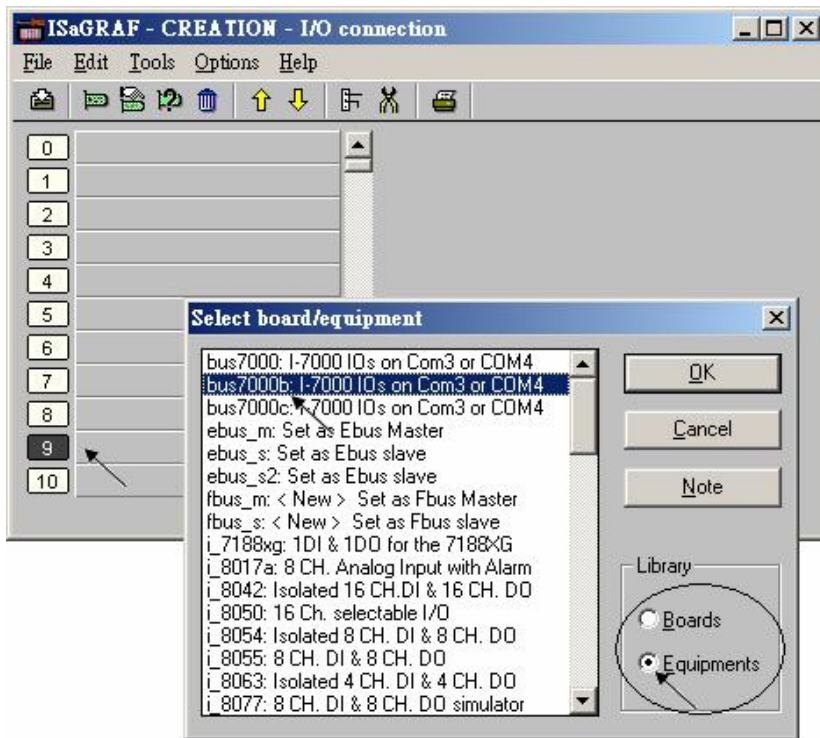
ISaGRAF - CREATION - I/O connection

File Edit Tools Options Help

0
1
2
3
4
5
6
7
8
9
10

Select board/equipment

bus7000: I-7000 IOs on Com3 or COM4
bus7000b: I-7000 IOs on Com3 or COM4
bus7000c: I-7000 IOs on Com3 or COM4
ebus_m: Set as Ebus Master
ebus_s: Set as Ebus slave
ebus_s2: Set as Ebus slave
fbus_m: < New > Set as Fbus Master
fbus_s: < New > Set as Fbus slave
i_7188xg: 1DI & 1DO for the 7188XG
i_8017a: 8 CH. Analog Input with Alarm
i_8042: Isolated 16 CH.DI & 16 CH. DO
i_8050: 16 Ch. selectable I/O
i_8054: Isolated 8 CH. DI & 8 CH. DO
i_8055: 8 CH. DI & 8 CH. DO
i_8063: Isolated 4 CH. DI & 4 CH. DO
i_8077: 8 CH. DI & 8 CH. DO simulator

OK
Cancel
Note

Library
Boards
Equipments